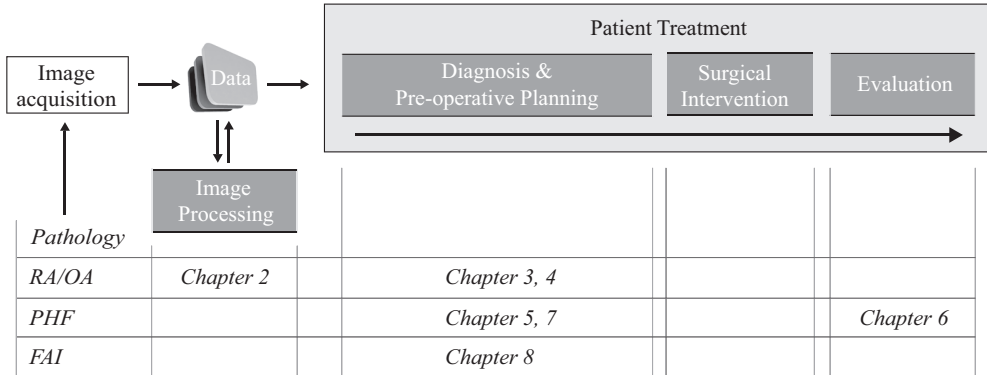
Image acquisition

Data

Patient Treatment

Diagnosis & Pre-operative Planning

Surgical Intervention

Evaluation

Image Processing

| *Pathology* | | | |
|---|---|---|---|
| *RA/OA* | *Chapter 2* | *Chapter 3, 4* | |
| *PHF* | | *Chapter 5, 7* | *Chapter 6* |
| *FAI* | | *Chapter 8* | |